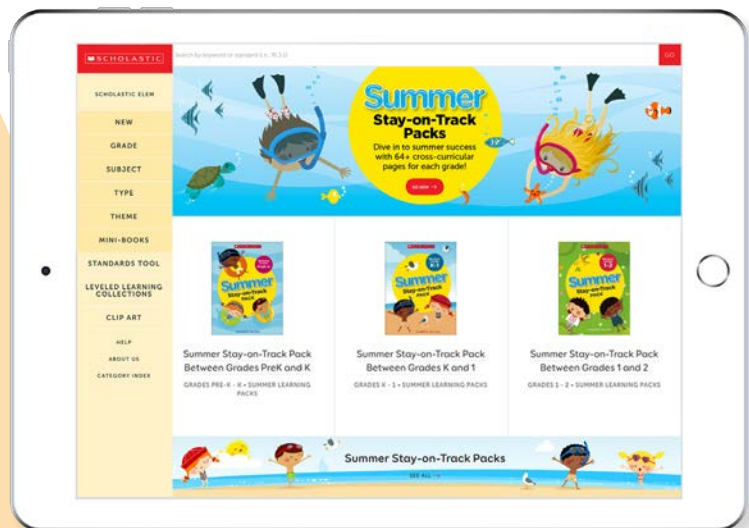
SCHOLASTIC

Search by keyword or standard (i.e., RL.3.2)

GO

SCHOLASTIC ELEM

NEW

GRADE

SUBJECT

TYPE

THEME

MINI-BOOKS

STANDARDS TOOL

LEVELED LEARNING COLLECTIONS

CLIP ART

HELP

ABOUT US

CATEGORY INDEX

Summer Stay-on-Track Packs

Dive in to summer success with 64+ cross-curricular pages for each grade!

GO NOW →

Summer Stay-on-Track Pack

Summer Stay-on-Track Pack

Summer Stay-on-Track Pack

Summer Stay-on-Track Pack Between Grades PreK and K

GRADES PRE-K - K • SUMMER LEARNING PACKS

Summer Stay-on-Track Pack Between Grades K and 1

GRADES K - 1 • SUMMER LEARNING PACKS

Summer Stay-on-Track Pack Between Grades 1 and 2

GRADES 1 - 2 • SUMMER LEARNING PACKS

Summer Stay-on-Track Packs

SEE ALL →